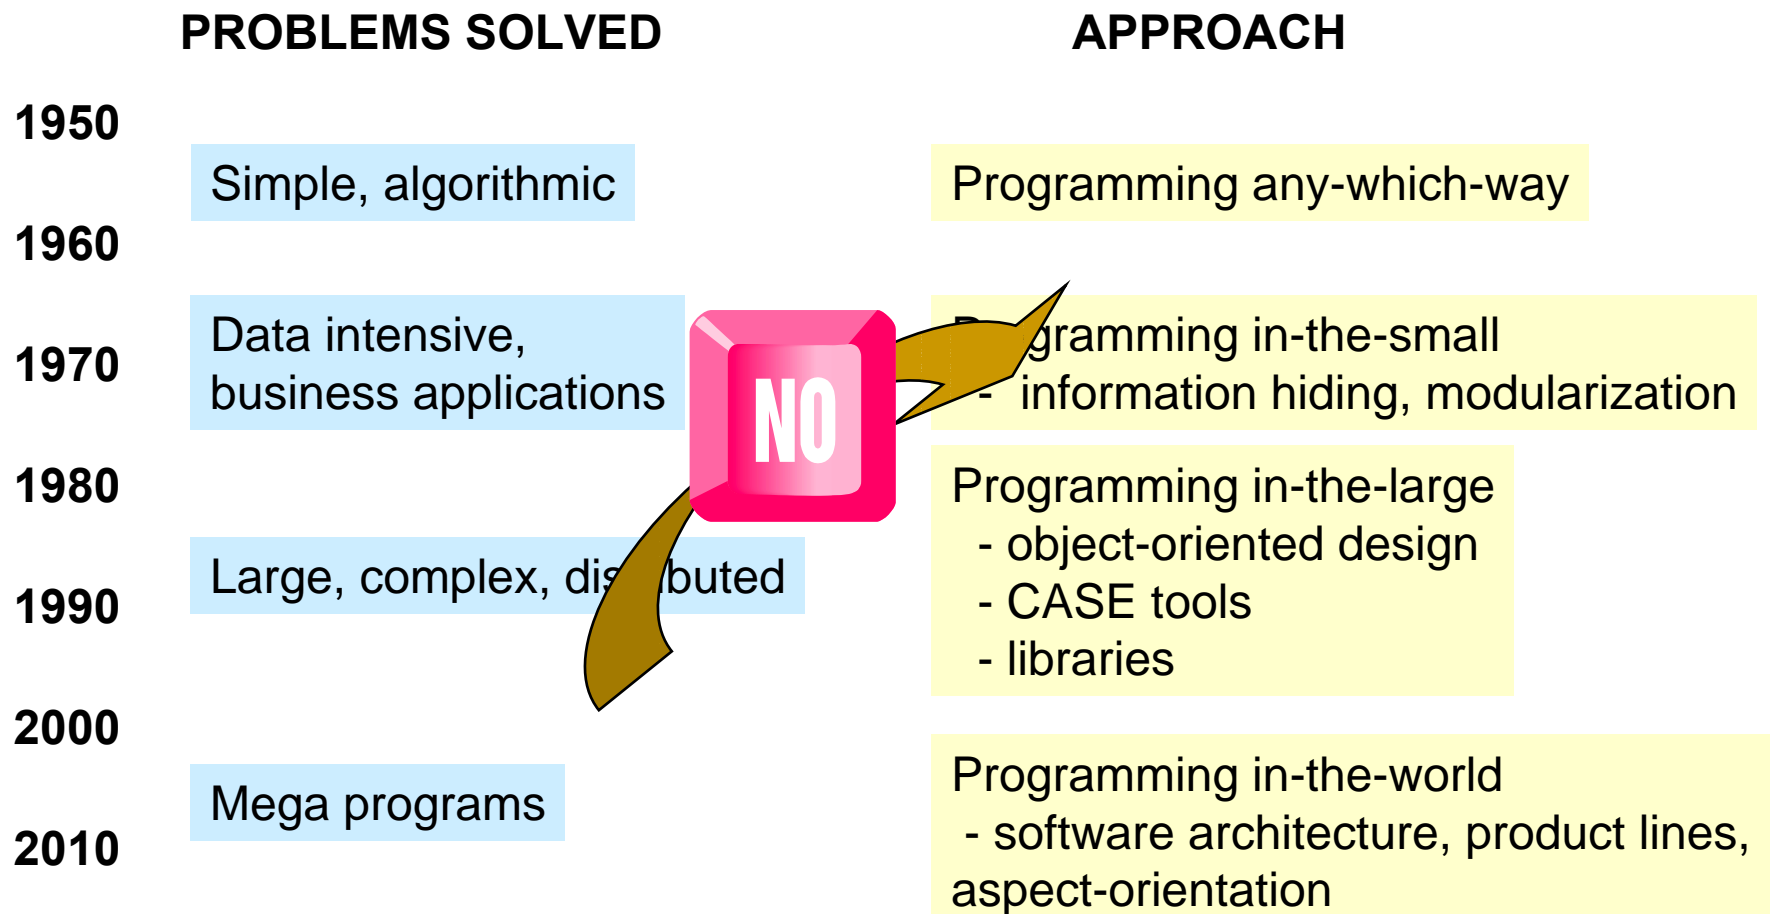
PROBLEMS SOLVED

APPROACH

1950

1960

1970

1980

1990

2000

2010

Simple, algorithmic

Programming any-which-way

Data intensive, business applications

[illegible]gramming in-the-small
- information hiding, modularization

NO

Programming in-the-large
- object-oriented design
- CASE tools
- libraries

Large, complex, dis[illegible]buted

Mega programs

Programming in-the-world
- software architecture, product lines, aspect-orientation